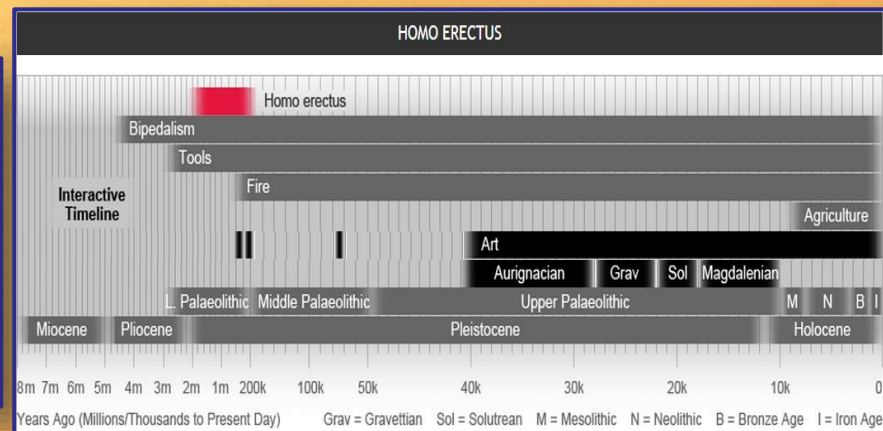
HOMO ERECTUS

Homo erectus

Bipedalism

Tools

Fire

Interactive Timeline

Agriculture

Art

Aurignacian | Grav | Sol | Magdalenian

L. Palaeolithic | Middle Palaeolithic | Upper Palaeolithic | M | N | B | I

Miocene | Pliocene | Pleistocene | Holocene

8m 7m 6m 5m 4m 3m 2m 1m 200k 100k 50k 40k 30k 20k 10k 0

Years Ago (Millions/Thousands to Present Day) Grav = Gravettian Sol = Solutrean M = Mesolithic N = Neolithic B = Bronze Age I = Iron Age